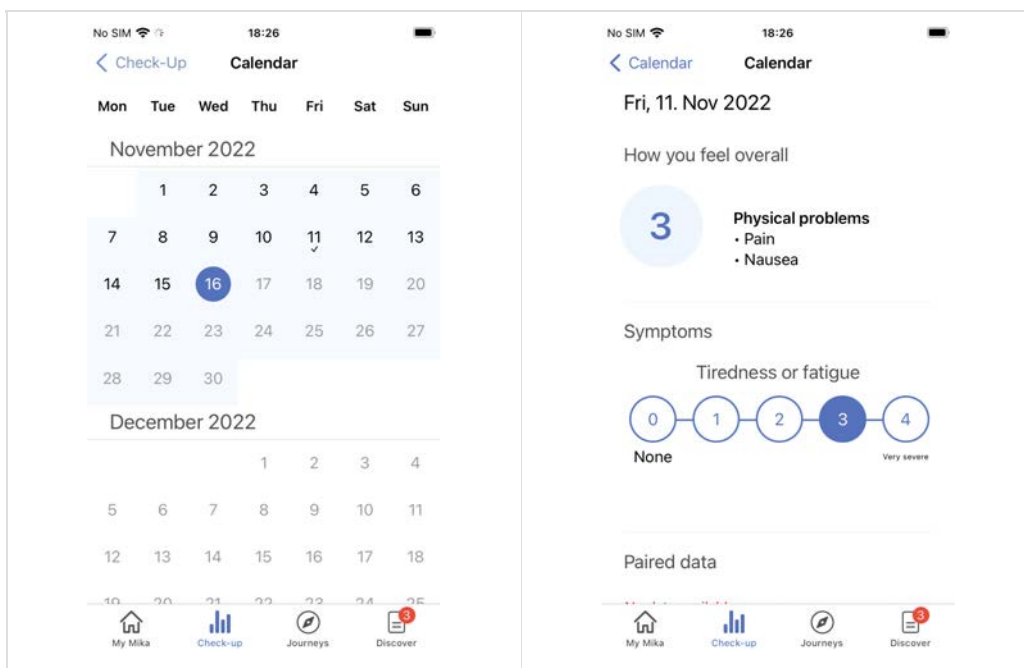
No SIM 18:26

Check-Up Calendar

| Mon | Tue | Wed | Thu | Fri | Sat | Sun |
|---|---|---|---|---|---|---|

November 2022

| | 1 | 2 | 3 | 4 | 5 | 6 |
|---|---|---|---|---|---|---|
| 7 | 8 | 9 | 10 | 11 | 12 | 13 |
| 14 | 15 | 16 | 17 | 18 | 19 | 20 |
| 21 | 22 | 23 | 24 | 25 | 26 | 27 |
| 28 | 29 | 30 | | | | |

December 2022

| | | | 1 | 2 | 3 | 4 |
|---|---|---|---|---|---|---|
| 5 | 6 | 7 | 8 | 9 | 10 | 11 |
| 12 | 13 | 14 | 15 | 16 | 17 | 18 |
| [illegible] | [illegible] | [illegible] | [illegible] | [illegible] | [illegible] | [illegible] |

My Mika Check-up Journeys 3 Discover

No SIM 18:26

Calendar Calendar

Fri, 11. Nov 2022

How you feel overall

3

Physical problems
• Pain
• Nausea

Symptoms

Tiredness or fatigue

0 1 2 3 4

None Very severe

Paired data

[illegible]

My Mika Check-up Journeys 3 Discover